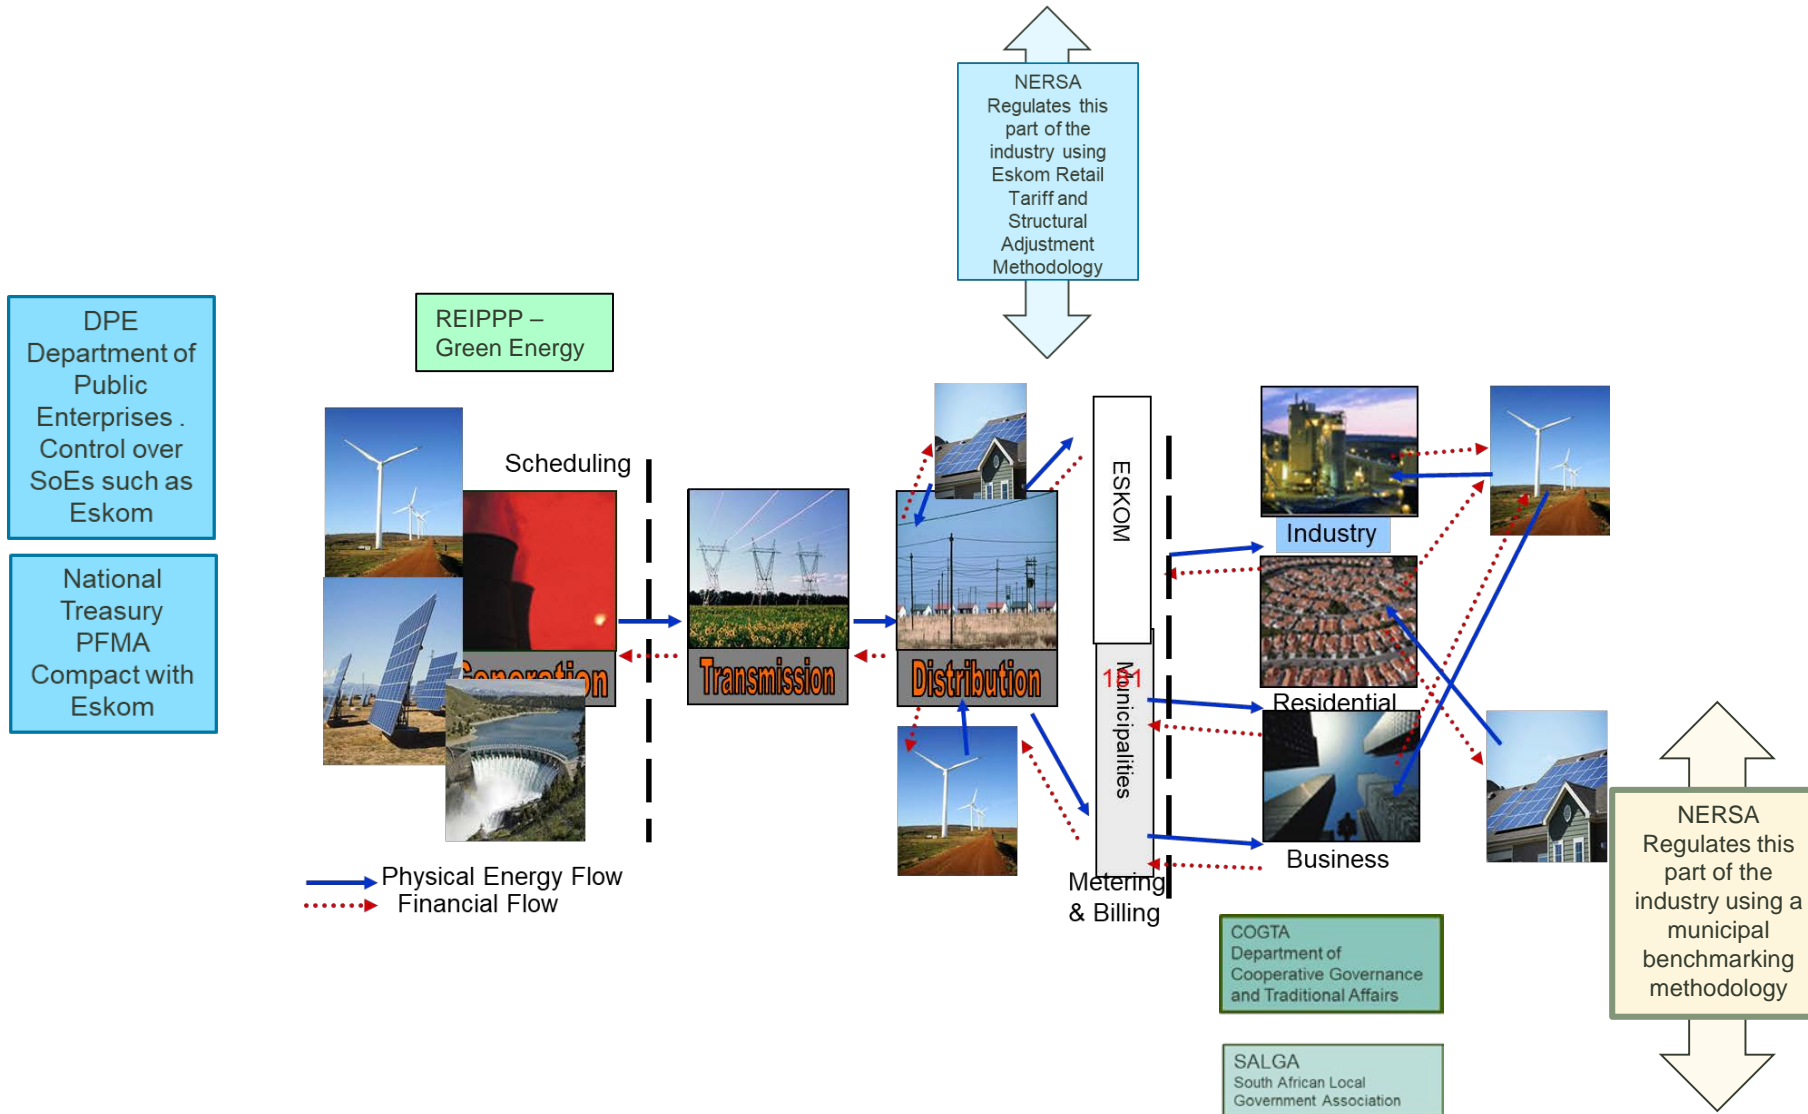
NERSA
Regulates this part of the industry using Eskom Retail Tariff and Structural Adjustment Methodology

DPE
Department of Public Enterprises . Control over SoEs such as Eskom

National Treasury PFMA Compact with Eskom

REIPPP –
Green Energy

Scheduling

Generation

Transmission

Distribution

ESKOM

181

Municipalities

Industry

Residential

Business

Metering & Billing

Physical Energy Flow
Financial Flow

COGTA
Department of Cooperative Governance and Traditional Affairs

SALGA
South African Local Government Association

NERSA
Regulates this part of the industry using a municipal benchmarking methodology